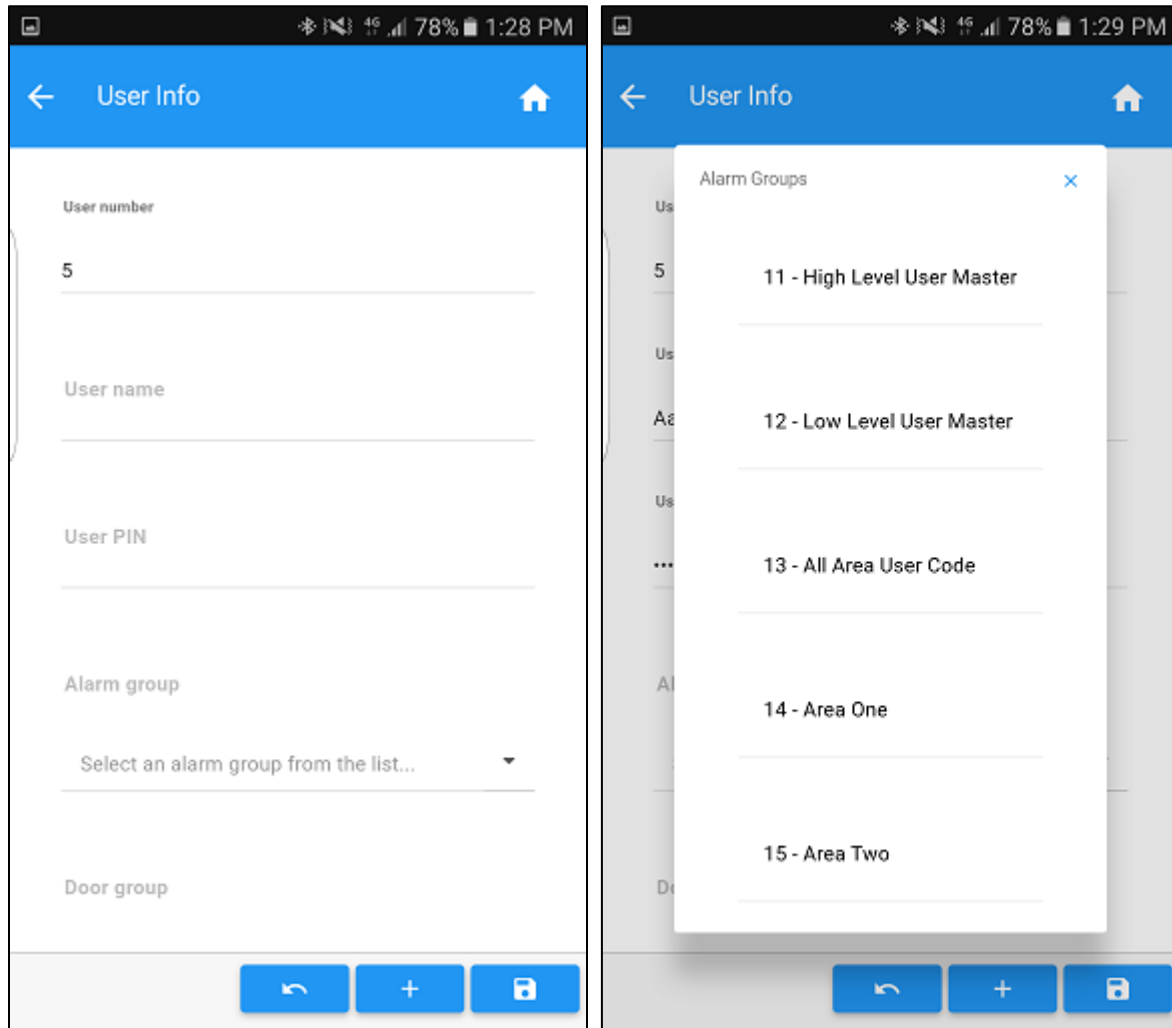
4G 78% 1:28 PM

User Info

User number

5

User name

User PIN

Alarm group

Select an alarm group from the list...

Door group

+

4G 78% 1:29 PM

User Info

Alarm Groups

×

Us

5

Us

Aa

Us

...

Al

Do

11 - High Level User Master

12 - Low Level User Master

13 - All Area User Code

14 - Area One

15 - Area Two

+